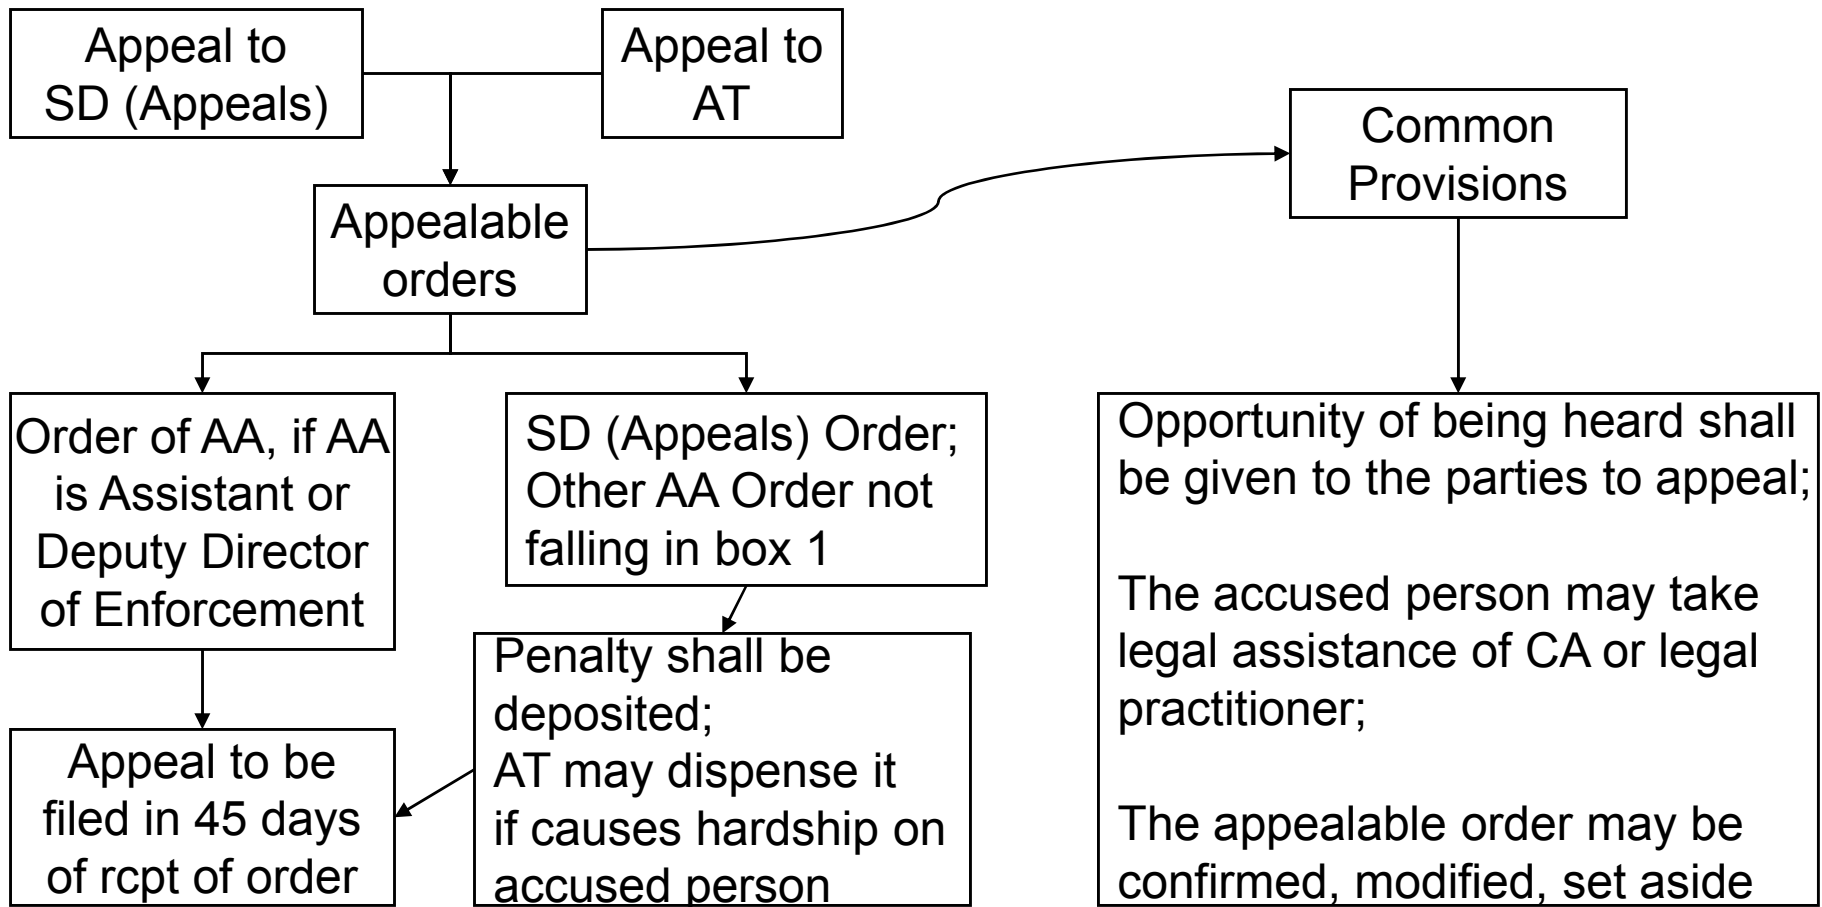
Appeal to SD (Appeals)

Appeal to AT

Common Provisions

Appealable orders

Order of AA, if AA is Assistant or Deputy Director of Enforcement

SD (Appeals) Order; Other AA Order not falling in box 1

Opportunity of being heard shall be given to the parties to appeal;

The accused person may take legal assistance of CA or legal practitioner;

The appealable order may be confirmed, modified, set aside

Appeal to be filed in 45 days of rcpt of order

Penalty shall be deposited;
AT may dispense it if causes hardship on accused person